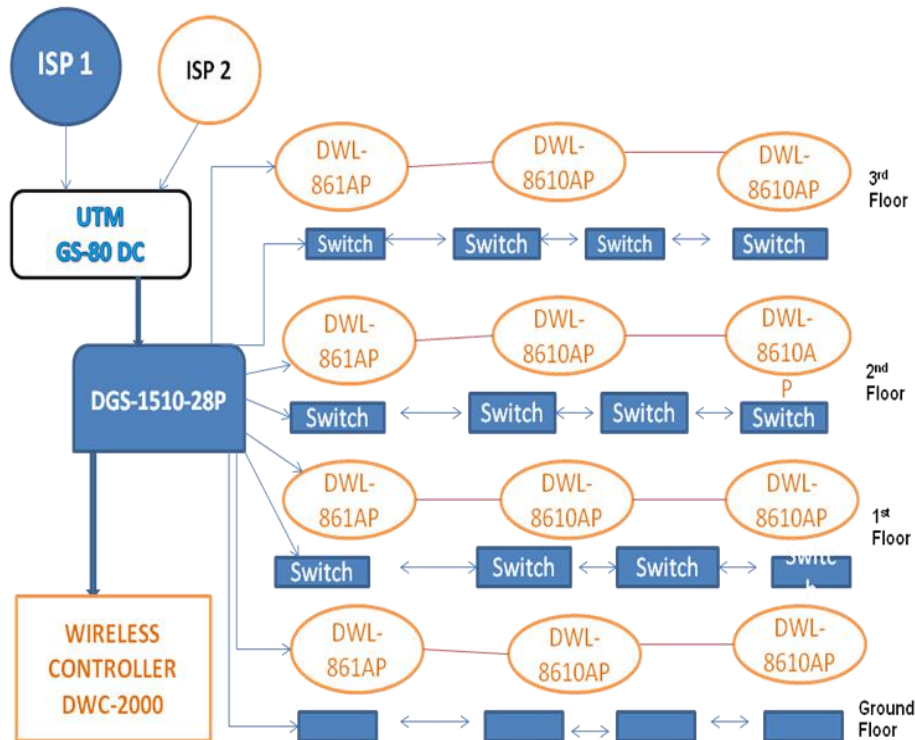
ISP 1

ISP 2

UTM
GS-80 DC

DGS-1510-28P

WIRELESS
CONTROLLER
DWC-2000

DWL-861AP

DWL-8610AP

DWL-8610AP

3rd Floor

Switch

Switch

Switch

Switch

DWL-861AP

DWL-8610AP

DWL-8610A P

2nd Floor

Switch

Switch

Switch

Switch

DWL-861AP

DWL-8610AP

DWL-8610AP

1st Floor

Switch

Switch

Switch

Switc h

DWL-861AP

DWL-8610AP

DWL-8610AP

Ground Floor